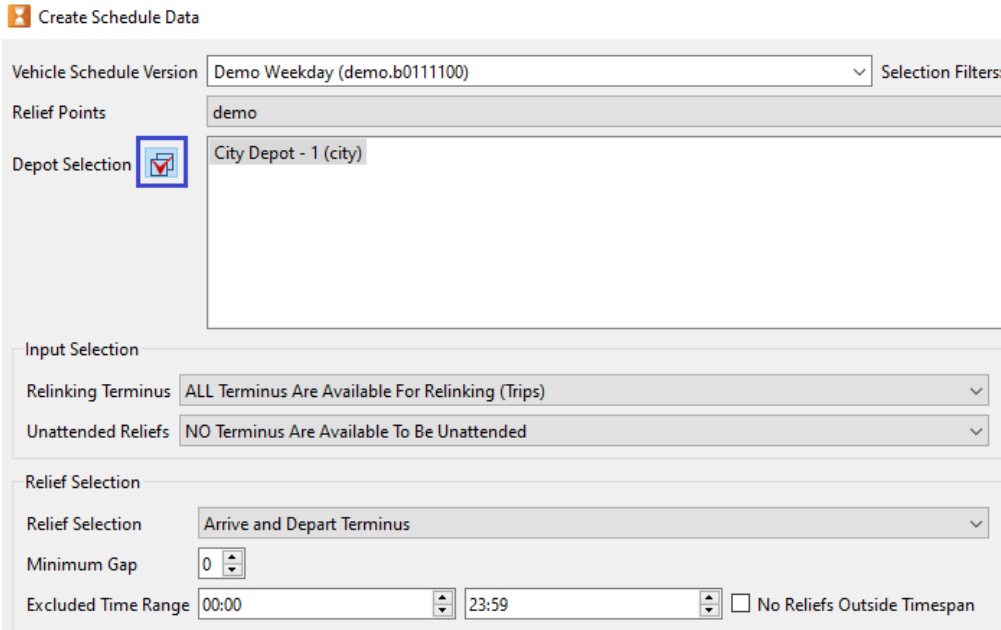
Create Schedule Data

Vehicle Schedule Version Demo Weekday (demo.b0111100)

Selection Filters

Relief Points demo

Depot Selection

City Depot - 1 (city)

Input Selection

Relinking Terminus ALL Terminus Are Available For Relinking (Trips)

Unattended Reliefs NO Terminus Are Available To Be Unattended

Relief Selection

Relief Selection Arrive and Depart Terminus

Minimum Gap 0

Excluded Time Range 00:00 23:59 No Reliefs Outside Timespan